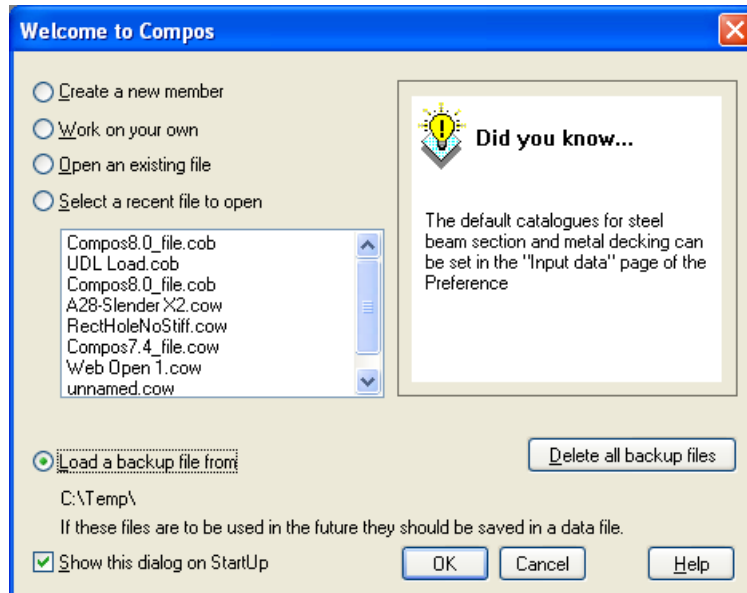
Welcome to Compos

Create a new member
Work on your own
Open an existing file
Select a recent file to open

Compos8.0_file.cob
UDL Load.cob
Compos8.0_file.cob
A28-Slender X2.cow
RectHoleNoStiff.cow
Compos7.4_file.cow
Web Open 1.cow
unnamed.cow

Did you know...

The default catalogues for steel beam section and metal decking can be set in the "Input data" page of the Preference

Load a backup file from

Delete all backup files

C:\Temp\

If these files are to be used in the future they should be saved in a data file.

Show this dialog on StartUp

OK

Cancel

Help